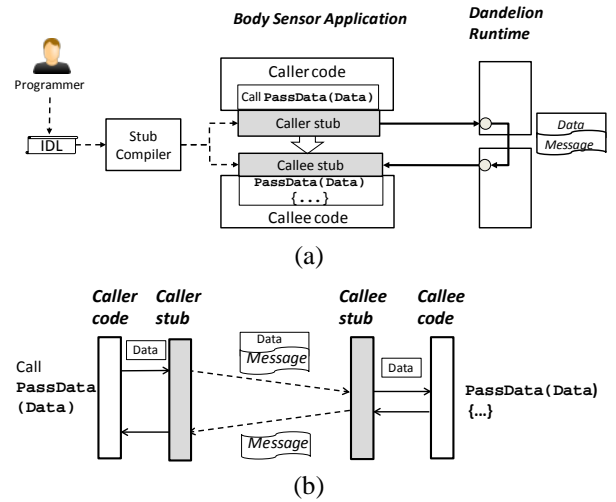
Body Sensor Application

Dandelion Runtime

Programmer

IDL

Stub Compiler

Caller code

Call PassData(Data)

Caller stub

Callee stub

PassData(Data) {...}

Callee code

Data Message

(a)

Caller code

Caller stub

Callee stub

Callee code

Call PassData (Data)

Data

Data Message

Data

PassData(Data) {...}

Message

(b)